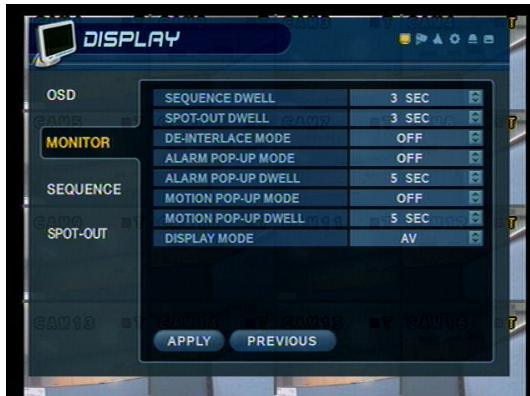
DISPLAY

OSD
MONITOR
SEQUENCE
SPOT-OUT

| SEQUENCE DWELL | 3 SEC |
|---|---|
| SPOT-OUT DWELL | 3 SEC |
| DE-INTERLACE MODE | OFF |
| ALARM POP-UP MODE | OFF |
| ALARM POP-UP DWELL | 5 SEC |
| MOTION POP-UP MODE | OFF |
| MOTION POP-UP DWELL | 5 SEC |
| DISPLAY MODE | AV |

APPLY
PREVIOUS